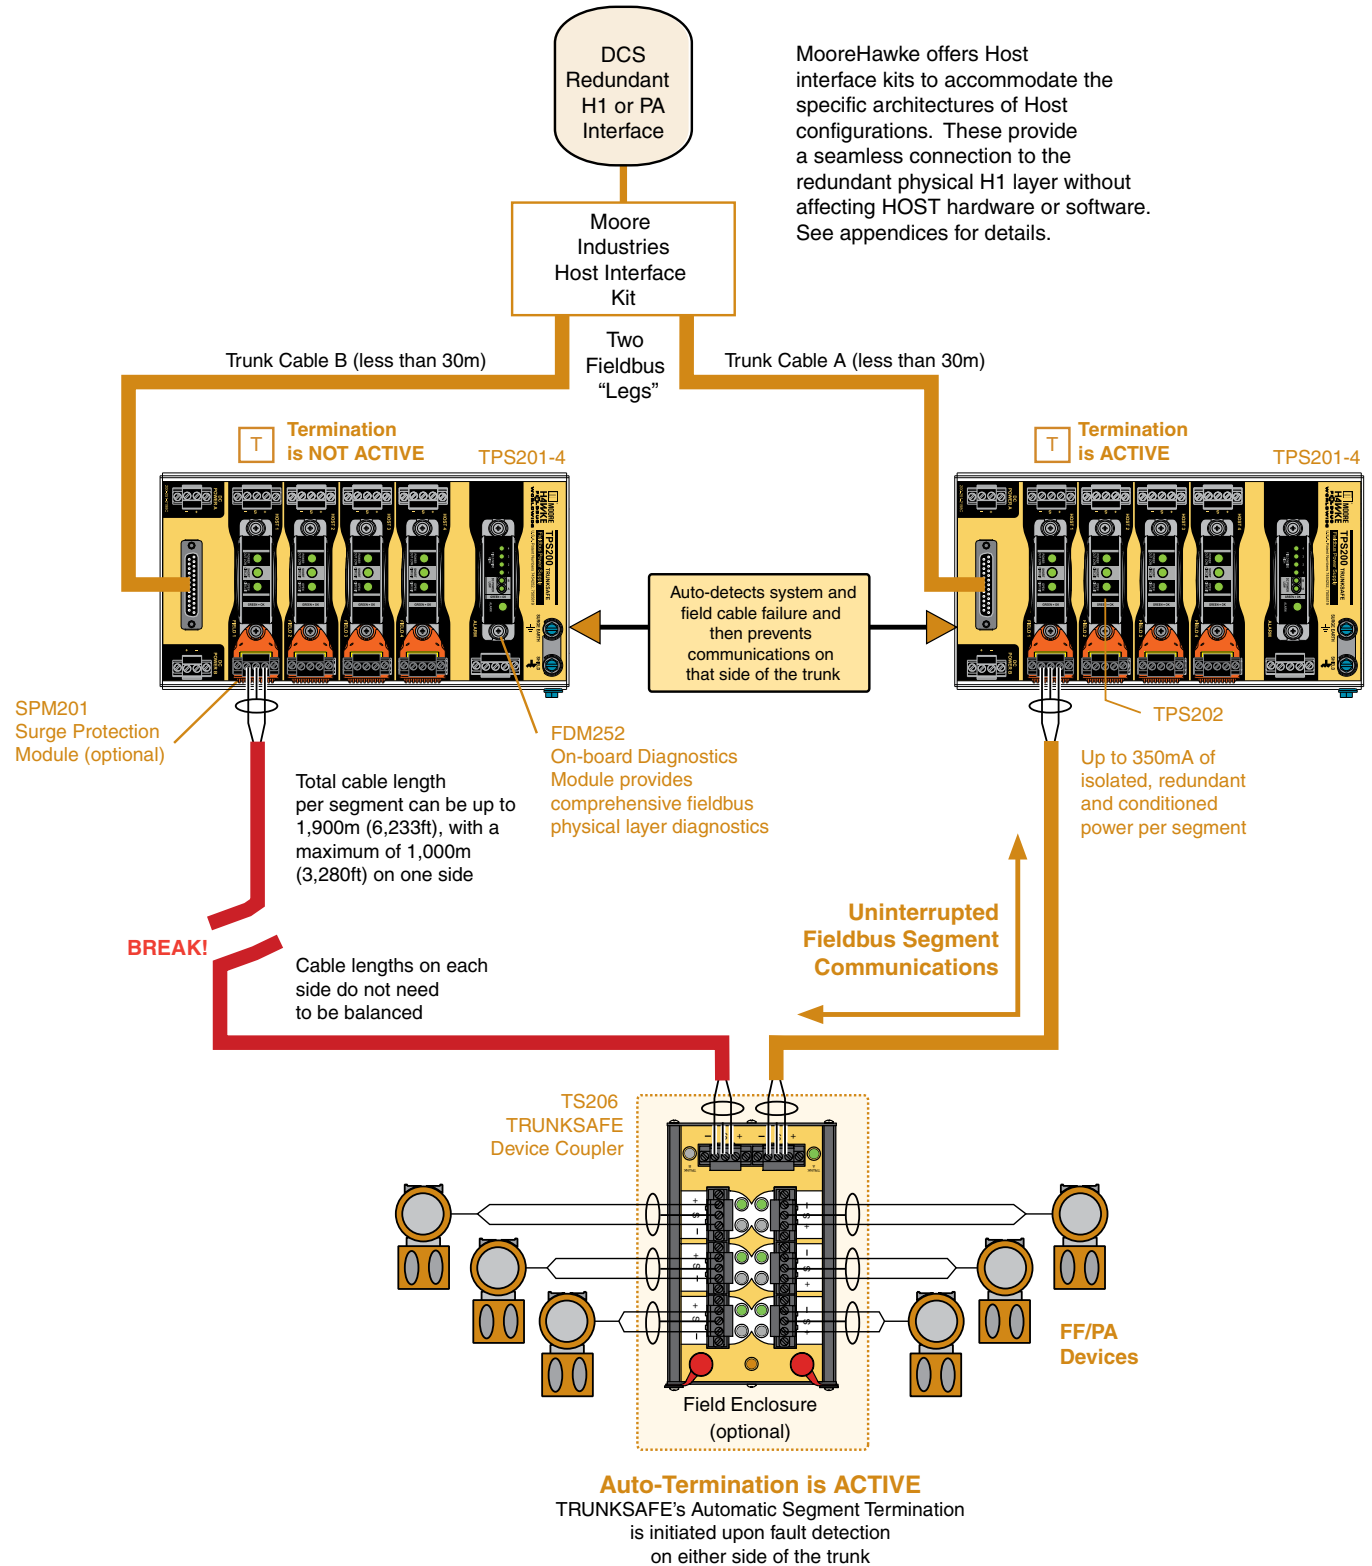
DCS Redundant H1 or PA Interface

MooreHawke offers Host interface kits to accommodate the specific architectures of Host configurations. These provide a seamless connection to the redundant physical H1 layer without affecting HOST hardware or software. See appendices for details.

Moore Industries Host Interface Kit

Trunk Cable B (less than 30m)

Two Fieldbus "Legs"

Trunk Cable A (less than 30m)

T Termination is NOT ACTIVE

TPS201-4

T Termination is ACTIVE

TPS201-4

Auto-detects system and field cable failure and then prevents communications on that side of the trunk

SPM201 Surge Protection Module (optional)

FDM252 On-board Diagnostics Module provides comprehensive fieldbus physical layer diagnostics

TPS202

Up to 350mA of isolated, redundant and conditioned power per segment

Total cable length per segment can be up to 1,900m (6,233ft), with a maximum of 1,000m (3,280ft) on one side

BREAK!

Cable lengths on each side do not need to be balanced

Uninterrupted Fieldbus Segment Communications

TS206 TRUNKSAFE Device Coupler

FF/PA Devices

Field Enclosure (optional)

Auto-Termination is ACTIVE
TRUNKSAFE's Automatic Segment Termination is initiated upon fault detection on either side of the trunk